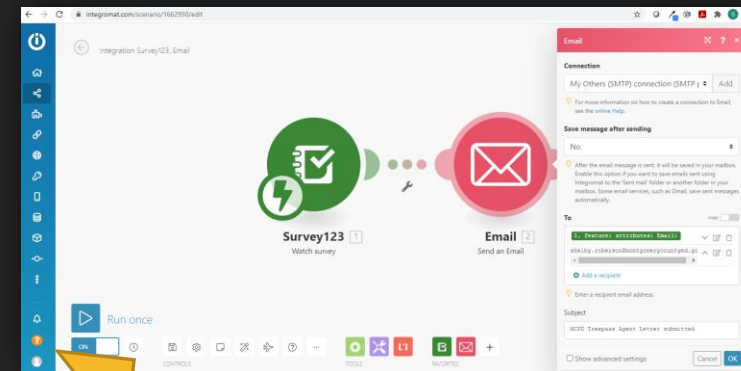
integromat.com/scenario/1662950/edit

Integration Survey123, Email

Survey123 1
Watch survey

Email 2
Send an Email

Run once

ON

CONTROLS

TOOLS

FAVORITES

Email

Connection

My Others (SMTP) connection (SMTP ...

Add

For more information on how to create a connection to Email, see the online Help.

Save message after sending

No

After the email message is sent, it will be saved in your mailbox. Enable this option if you want to save emails sent using Integromat to the 'Sent mail' folder or another folder in your mailbox. Some email services, such as Gmail, save sent messages automatically.

To

Map

1. feature: attributes: Email

shelby.roberson@montgomerycountymd.go

Add a recipient

Enter a recipient email address.

Subject

MCPD Trespass Agent Letter submitted

Show advanced settings

Cancel

OK